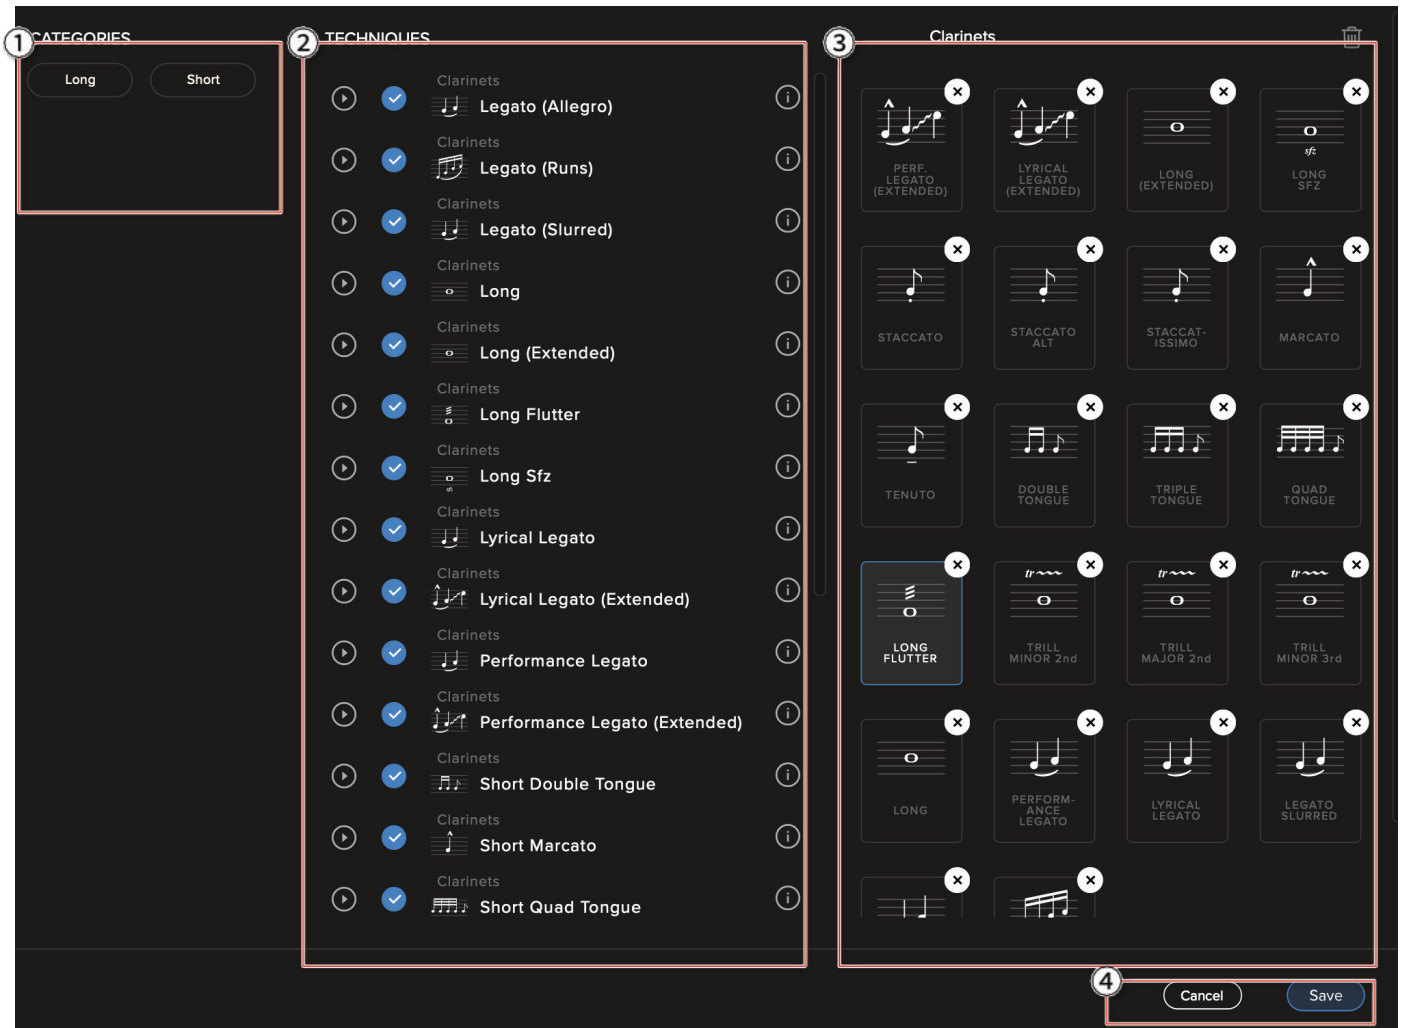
1 CATEGORIES

Long
Short

2 TECHNIQUES

Clarinets
Legato (Allegro)

Clarinets
Legato (Runs)

Clarinets
Legato (Slurred)

Clarinets
Long

Clarinets
Long (Extended)

Clarinets
Long Flutter

Clarinets
Long Sfz

Clarinets
Lyrical Legato

Clarinets
Lyrical Legato (Extended)

Clarinets
Performance Legato

Clarinets
Performance Legato (Extended)

Clarinets
Short Double Tongue

Clarinets
Short Marcato

Clarinets
Short Quad Tongue

3 Clarinets

PERF. LEGATO (EXTENDED)
LYRICAL LEGATO (EXTENDED)
LONG (EXTENDED)
sfz LONG SFZ
STACCATO
STACCATO ALT
STACCAT-ISSIMO
MARCATO
TENUTO
DOUBLE TONGUE
TRIPLE TONGUE
QUAD TONGUE
LONG FLUTTER
tr TRILL MINOR 2nd
tr TRILL MAJOR 2nd
tr TRILL MINOR 3rd
LONG
PERFORM-ANCE LEGATO
LYRICAL LEGATO
LEGATO SLURRED

4 Cancel
Save